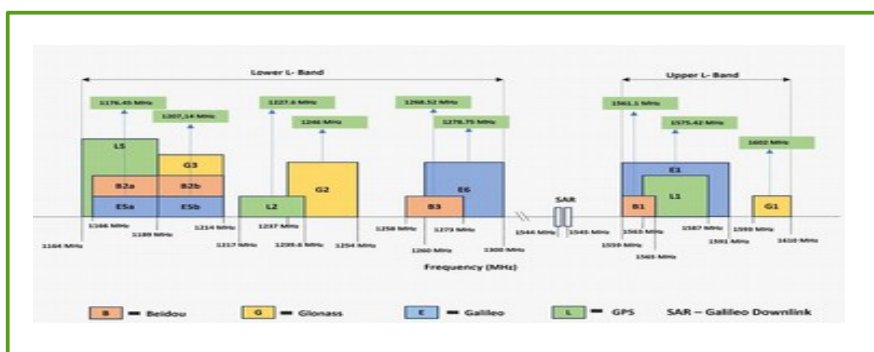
Lower L- Band

Upper L- Band

1176.45 MHz

1207.14 MHz

1227.6 MHz

1246 MHz

1268.52 MHz

1278.75 MHz

1561.1 MHz

1575.42 MHz

1602 MHz

L5

G3

B2a

B2b

E5a

E5b

L2

G2

E6

B3

SAR

E1

L1

B1

G1

1164 MHz

1166 MHz

1189 MHz

1214 MHz

1217 MHz

1237 MHz

1239.6 MHz

1254 MHz

1258 MHz

1260 MHz

1273 MHz

1300 MHz

1544 MHz

1545 MHz

1559 MHz

1563 MHz

1565 MHz

1587 MHz

1591 MHz

1593 MHz

1610 MHz

Frequency (MHz)

B = Beidou

G = Glonass

E = Galileo

L = GPS

SAR – Galileo Downlink